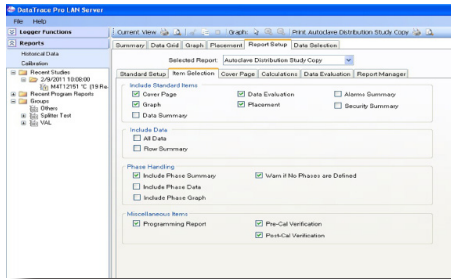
DataTrace Pro LAN Server
File Help
Logger Functions
Reports
Historical Data
Calibration
Recent Studies
2/9/2011 10:08:00
M4T12151 °C (19 Re
Recent Program Reports
Groups
Others
Splitter Test
VAL

Current View Graph Print Autoclave Distribution Study Copy
Summary Data Grid Graph Placement Report Setup Data Selection
Selected Report: Autoclave Distribution Study Copy
Standard Setup Item Selection Cover Page Calculations Data Evaluation Report Manager

Include Standard Items
Cover Page
Data Evaluation
Alarms Summary
Graph
Placement
Security Summary
Data Summary

Include Data
All Data
Row Summary

Phase Handling
Include Phase Summary
Warn if No Phases are Defined
Include Phase Data
Include Phase Graph

Miscellaneous Items
Programming Report
Pre-Cal Verification
Post-Cal Verification